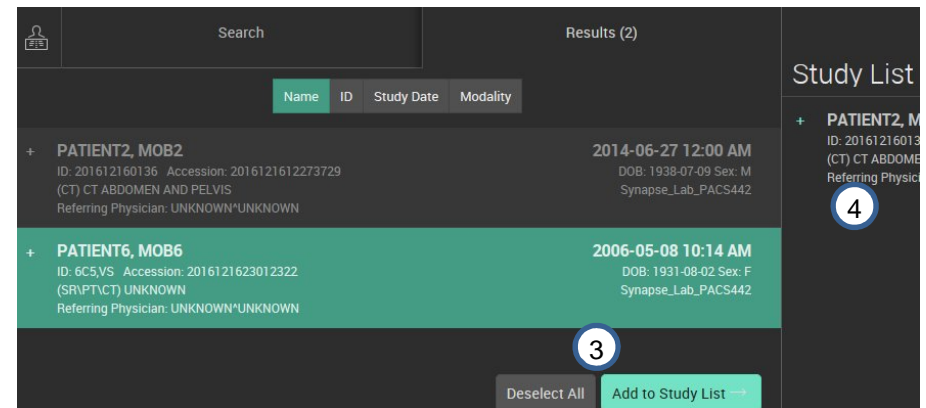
Search

Results (2)

Name ID Study Date Modality

+ PATIENT2, MOB2
ID: 201612160136 Accession: 2016121612273729
(CT) CT ABDOMEN AND PELVIS
Referring Physician: UNKNOWN^UNKNOWN

2014-06-27 12:00 AM
DOB: 1938-07-09 Sex: M
Synapse_Lab_PACS442

+ PATIENT6, MOB6
ID: 6C5,VS Accession: 2016121623012322
(SR\PT\CT) UNKNOWN
Referring Physician: UNKNOWN^UNKNOWN

2006-05-08 10:14 AM
DOB: 1931-08-02 Sex: F
Synapse_Lab_PACS442

3

Deselect All

Add to Study List →

Study List

+ PATIENT2, M
ID: 20161216013
(CT) CT ABDOME
Referring Physici

4